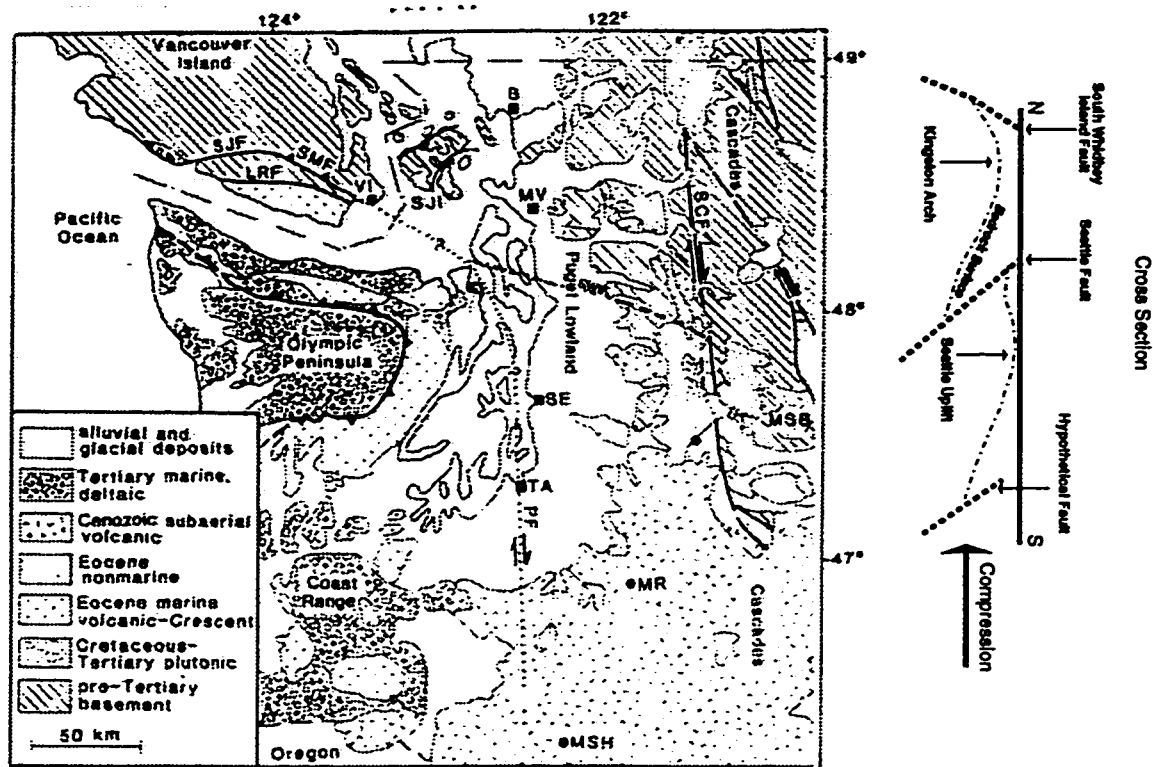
124°
122°
49°
48°
47°
Vancouver Island
B
Cascades
SJF
SMF
LRF
VI
SJI
MV
SCF
Pacific Ocean
Puget Lowland
Olympic Peninsula
SE
MSB
TA
PF
MR
Coast Range
Cascades
Oregon
MSH
alluvial and glacial deposits
Tertiary marine, deltaic
Cenozoic subaerial volcanic
Eocene nonmarine
Eocene marine volcanic-Crescent
Cretaceous-Tertiary plutonic
pre-Tertiary basement
50 km

Cross Section
N
South Whidbey Island Fault
Kingston Arch
Seattle Fault
Seattle Uplift
Hypothetical Fault
S
Compression